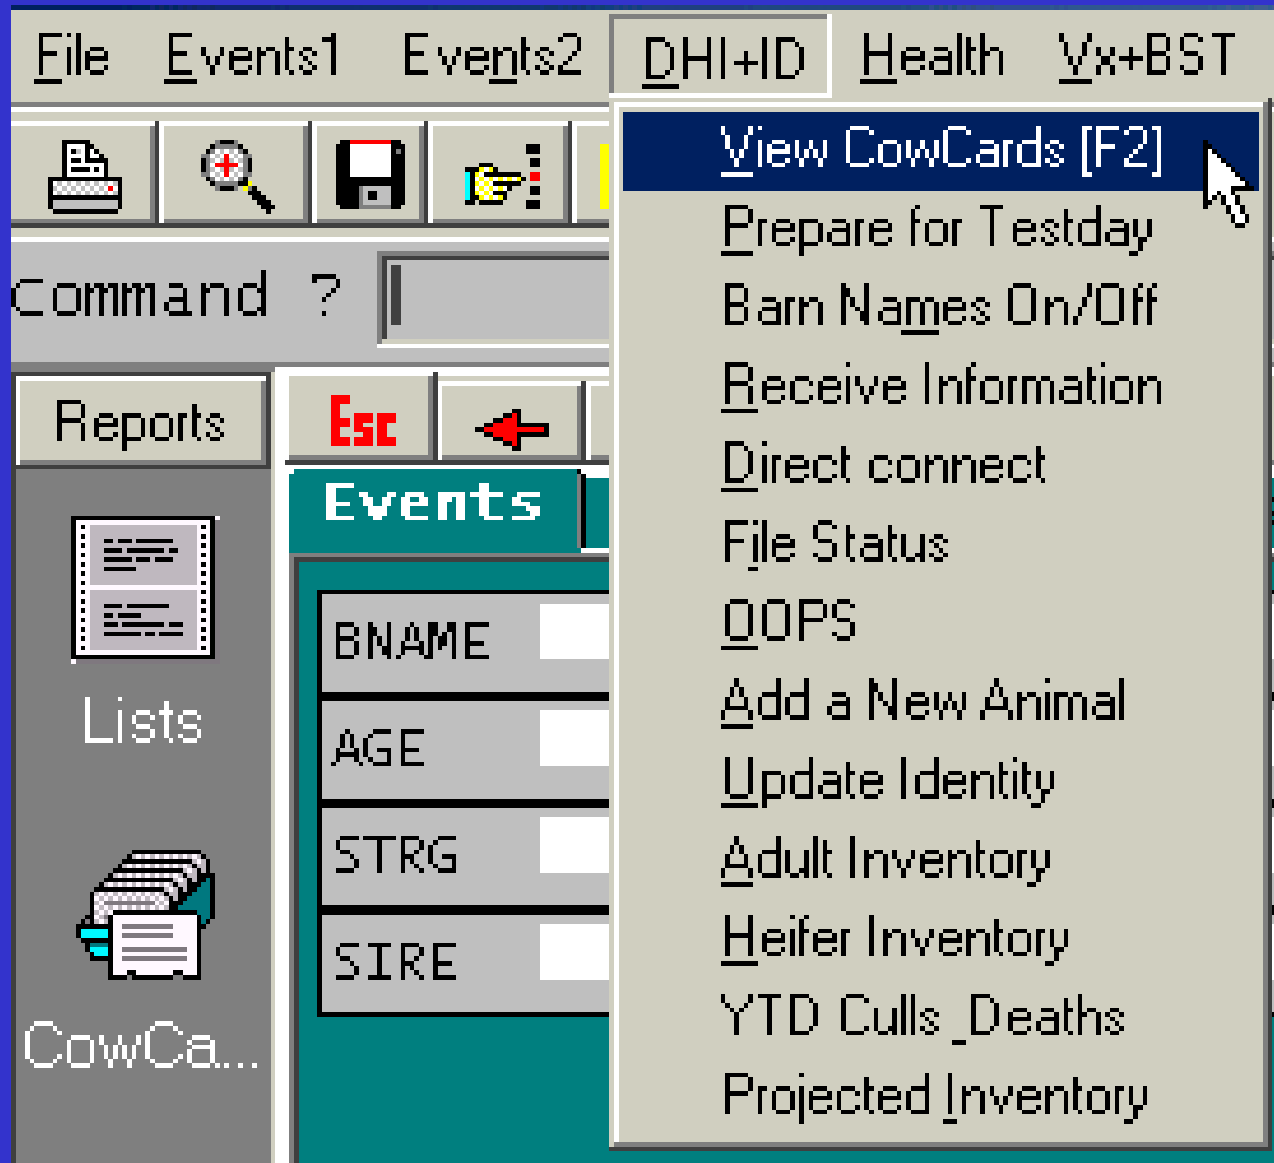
File Events1 Events2 DHI+ID Health Vx+BST

Command ?

Reports

Esc

Events

Lists

CowCa...

BNAME
AGE
STRG
SIRE

View CowCards [F2]
Prepare for Testday
Barn Names On/Off
Receive Information
Direct connect
File Status
OOPS
Add a New Animal
Update Identity
Adult Inventory
Heifer Inventory
YTD Culls _Deaths
Projected Inventory